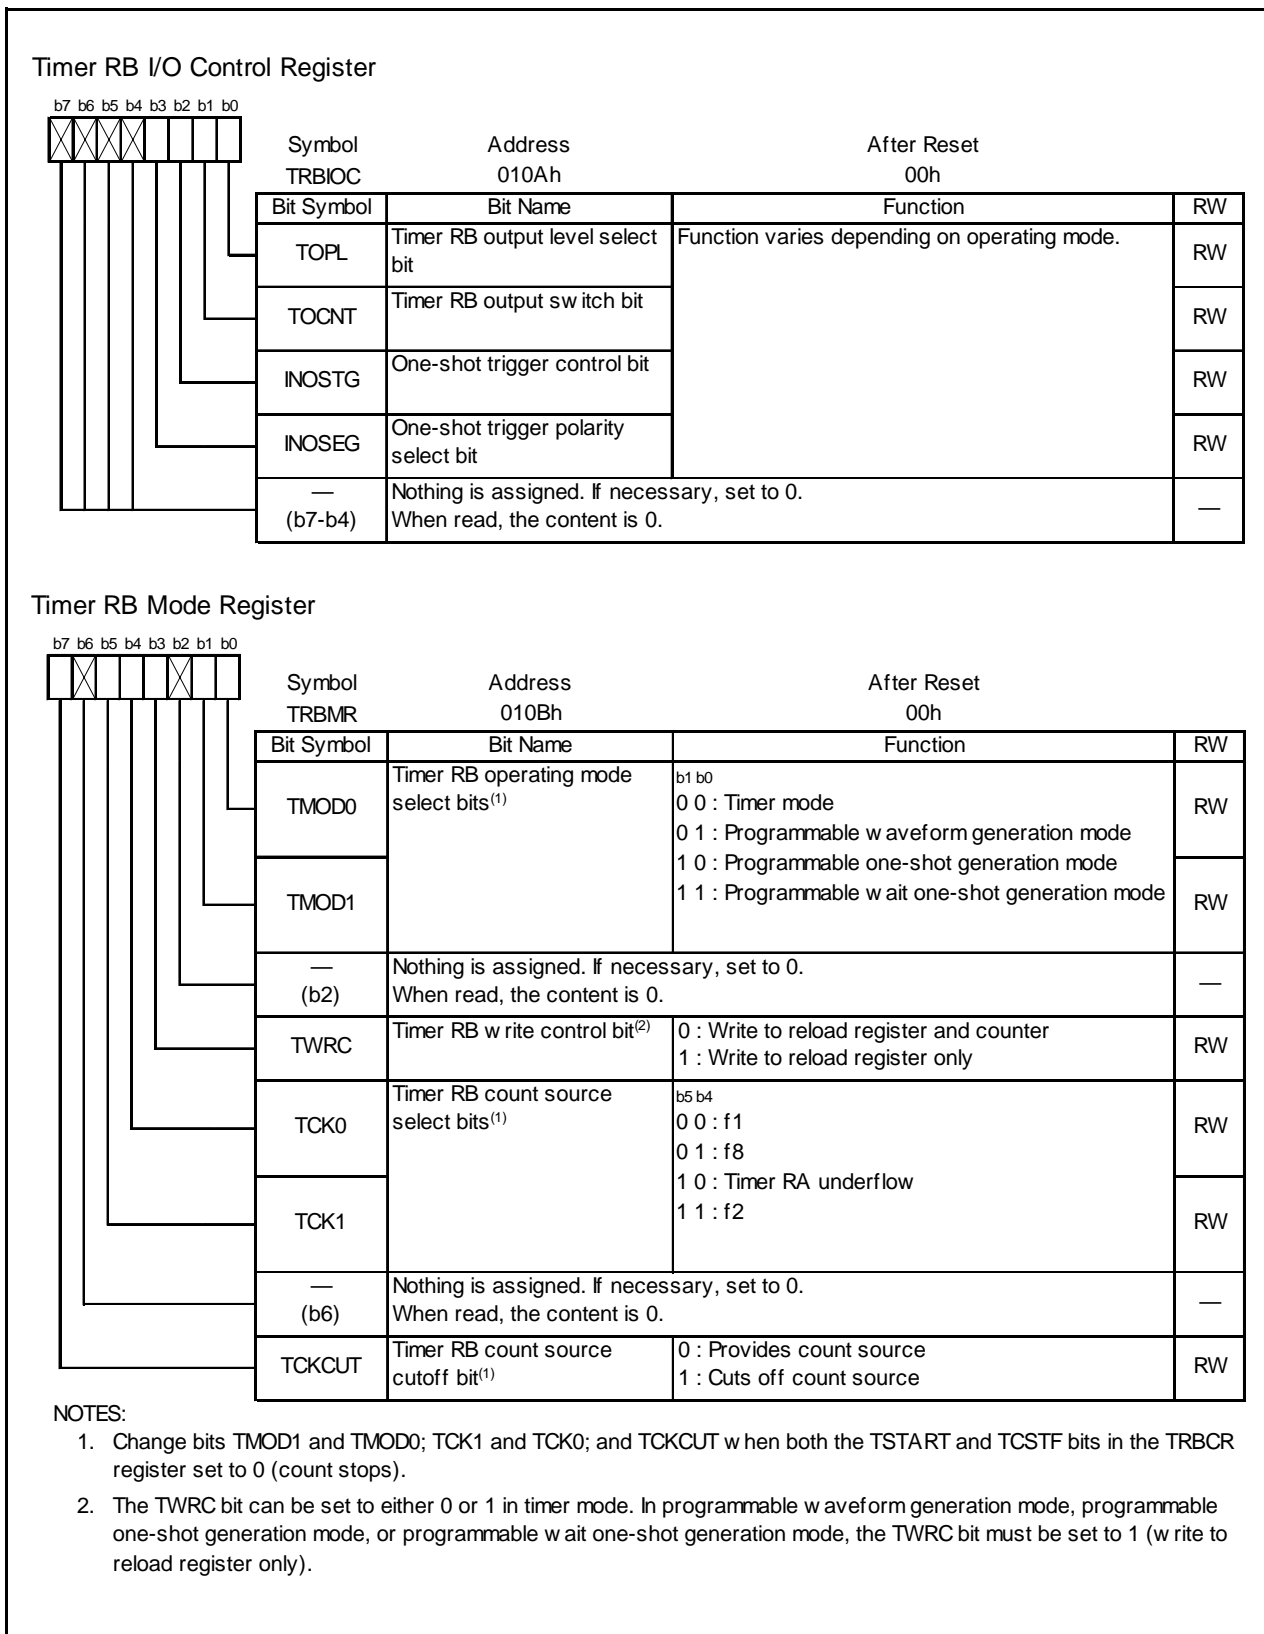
Timer RB I/O Control Register

b7 b6 b5 b4 b3 b2 b1 b0

| Symbol | Address | After Reset |
|---|---|---|
| TRBIOC | 010Ah | 00h |

| Bit Symbol | Bit Name | Function | RW |
|---|---|---|---|
| TOPL | Timer RB output level select bit | Function varies depending on operating mode. | RW |
| TOCNT | Timer RB output sw itch bit | | RW |
| INOSTG | One-shot trigger control bit | | RW |
| INOSEG | One-shot trigger polarity select bit | | RW |
| — (b7-b4) | Nothing is assigned. If necessary, set to 0. When read, the content is 0. | | — |

Timer RB Mode Register

b7 b6 b5 b4 b3 b2 b1 b0

| Symbol | Address | After Reset |
|---|---|---|
| TRBMR | 010Bh | 00h |

| Bit Symbol | Bit Name | Function | RW |
|---|---|---|---|
| TMOD0 | Timer RB operating mode select bits$^{(1)}$ | b1 b0<br>0 0 : Timer mode<br>0 1 : Programmable w aveform generation mode<br>1 0 : Programmable one-shot generation mode<br>1 1 : Programmable w ait one-shot generation mode | RW |
| TMOD1 | | | RW |
| — (b2) | Nothing is assigned. If necessary, set to 0. When read, the content is 0. | | — |
| TWRC | Timer RB w rite control bit$^{(2)}$ | 0 : Write to reload register and counter<br>1 : Write to reload register only | RW |
| TCK0 | Timer RB count source select bits$^{(1)}$ | b5 b4<br>0 0 : f1<br>0 1 : f8<br>1 0 : Timer RA underflow<br>1 1 : f2 | RW |
| TCK1 | | | RW |
| — (b6) | Nothing is assigned. If necessary, set to 0. When read, the content is 0. | | — |
| TCKCUT | Timer RB count source cutoff bit$^{(1)}$ | 0 : Provides count source<br>1 : Cuts off count source | RW |

NOTES:
1. Change bits TMOD1 and TMOD0; TCK1 and TCK0; and TCKCUT w hen both the TSTART and TCSTF bits in the TRBCR register set to 0 (count stops).
2. The TWRC bit can be set to either 0 or 1 in timer mode. In programmable w aveform generation mode, programmable one-shot generation mode, or programmable w ait one-shot generation mode, the TWRC bit must be set to 1 (w rite to reload register only).